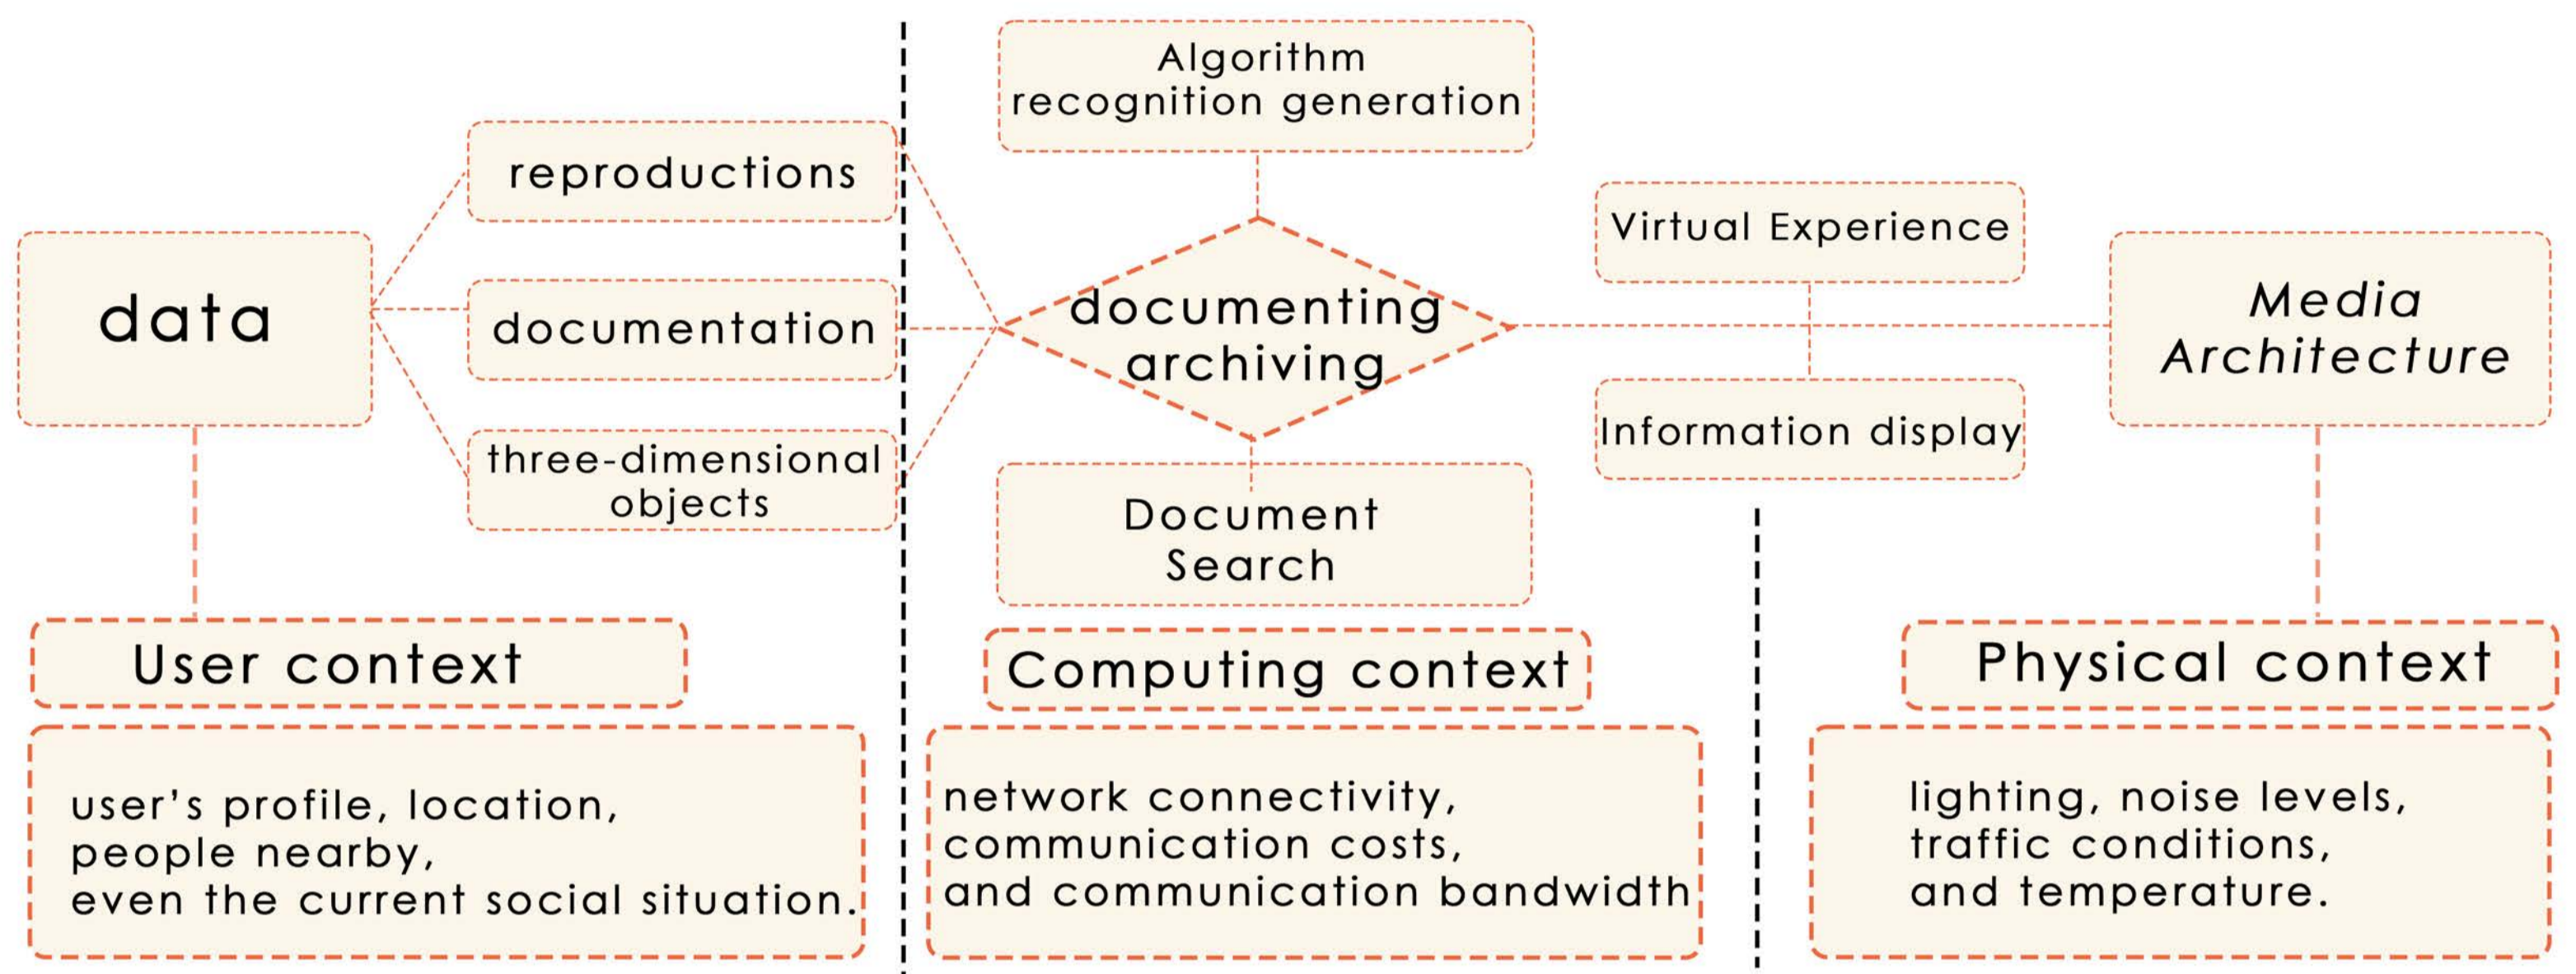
data

reproductions

documentation

three-dimensional objects

User context

user's profile, location, people nearby, even the current social situation.

Algorithm recognition generation

documenting archiving

Document Search

Computing context

network connectivity, communication costs, and communication bandwidth

Virtual Experience

Information display

Media Architecture

Physical context

lighting, noise levels, traffic conditions, and temperature.